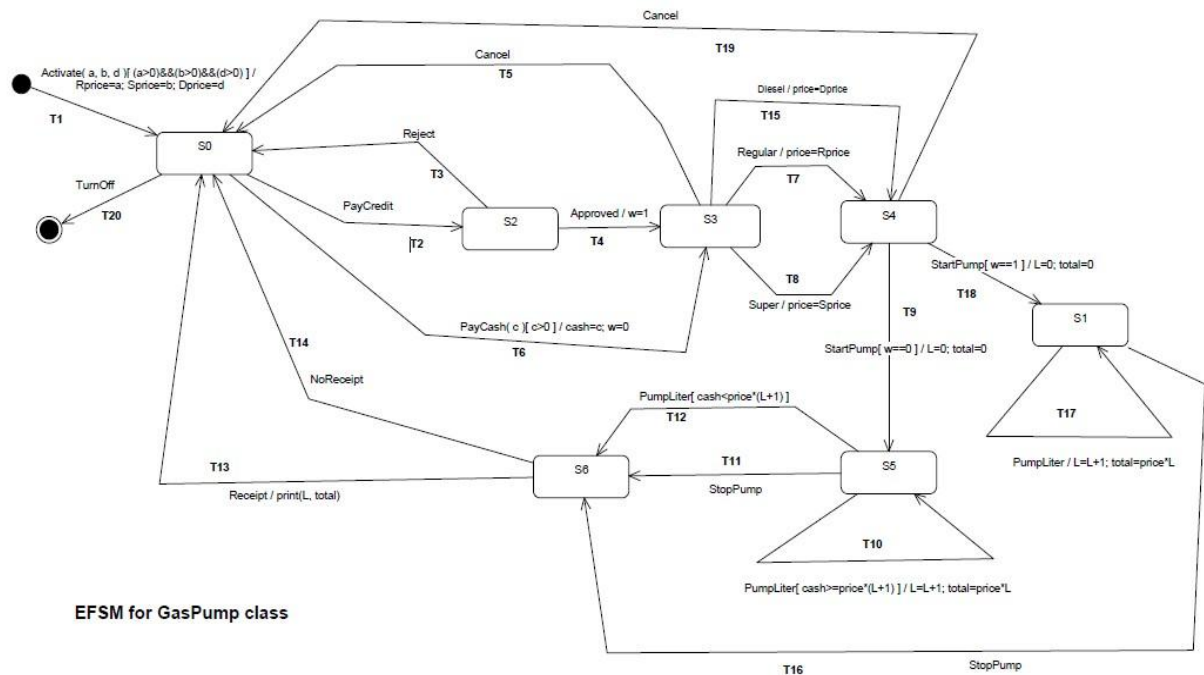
Cancel

T19

Activate( a, b, d )[ (a>0)&&(b>0)&&(d>0) ] / Rprice=a; Sprice=b; Dprice=d

Cancel

T5

Diesel / price=Dprice

T1

S0

Reject

T15

T3

Regular / price=Rprice

TurnOff

T7

T20

PayCredit

S2

Approved / w=1

S3

S4

T2

T4

StartPump[ w==1 ] / L=0; total=0

T8

T18

Super / price=Sprice

S1

PayCash( c )[ c>0 ] / cash=c; w=0

T9

T14

T6

StartPump[ w==0 ] / L=0; total=0

NoReceipt

PumpLiter[ cash<price*(L+1) ]

T17

T12

T13

T11

S6

S5

PumpLiter / L=L+1; total=price*L

Receipt / print(L, total)

StopPump

T10

PumpLiter[ cash>=price*(L+1) ] / L=L+1; total=price*L

EFSM for GasPump class

T16

StopPump